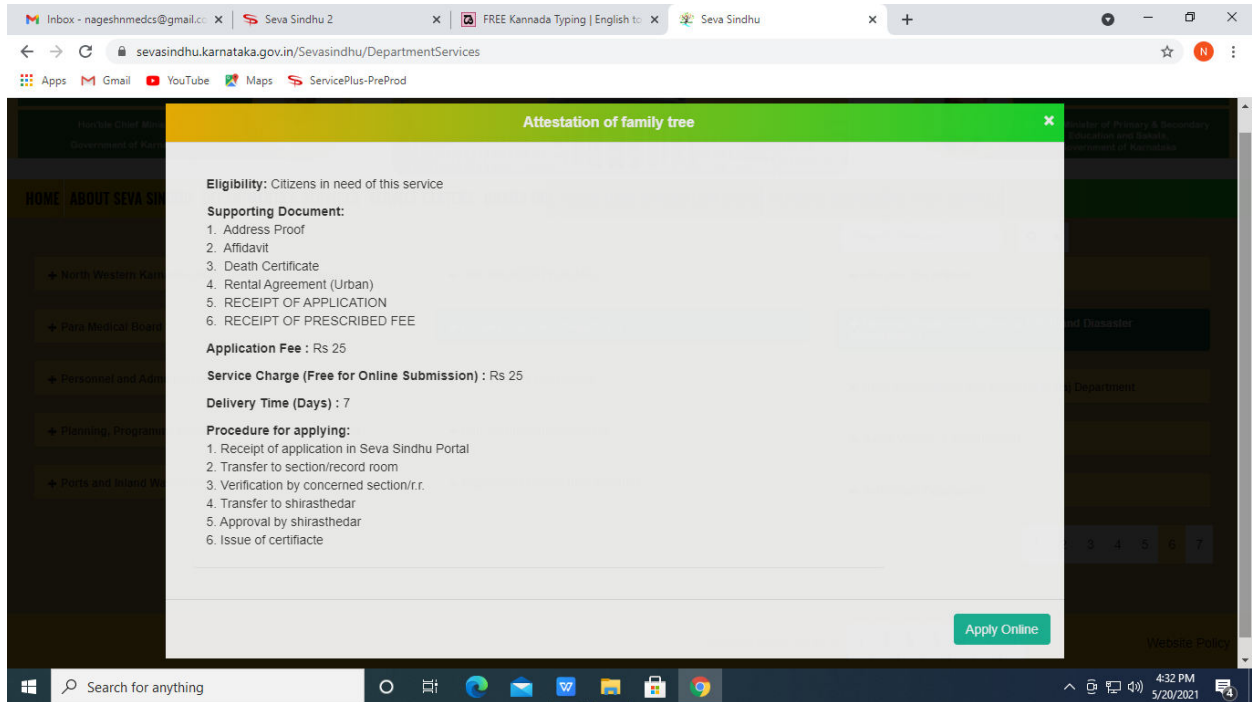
Inbox - nageshnmedcs@gmail.c ×
Seva Sindhu 2 ×
FREE Kannada Typing | English to ×
Seva Sindhu ×

sevasindhu.karnataka.gov.in/Sevasindhu/DepartmentServices

Apps Gmail YouTube Maps ServicePlus-PreProd

HOME ABOUT SEVA SIN

North Western Kar
Para Medical Board
Personnel and Adm
Planning, Program
Ports and Inland W

and Disaster
Department

3 4 5 6 7

Website Policy

Attestation of family tree ×

Eligibility: Citizens in need of this service

Supporting Document:
1. Address Proof
2. Affidavit
3. Death Certificate
4. Rental Agreement (Urban)
5. RECEIPT OF APPLICATION
6. RECEIPT OF PRESCRIBED FEE

Application Fee : Rs 25

Service Charge (Free for Online Submission) : Rs 25

Delivery Time (Days) : 7

Procedure for applying:
1. Receipt of application in Seva Sindhu Portal
2. Transfer to section/record room
3. Verification by concerned section/r.r.
4. Transfer to shirasthedar
5. Approval by shirasthedar
6. Issue of certifiacte

Apply Online

Search for anything

4:32 PM
5/20/2021